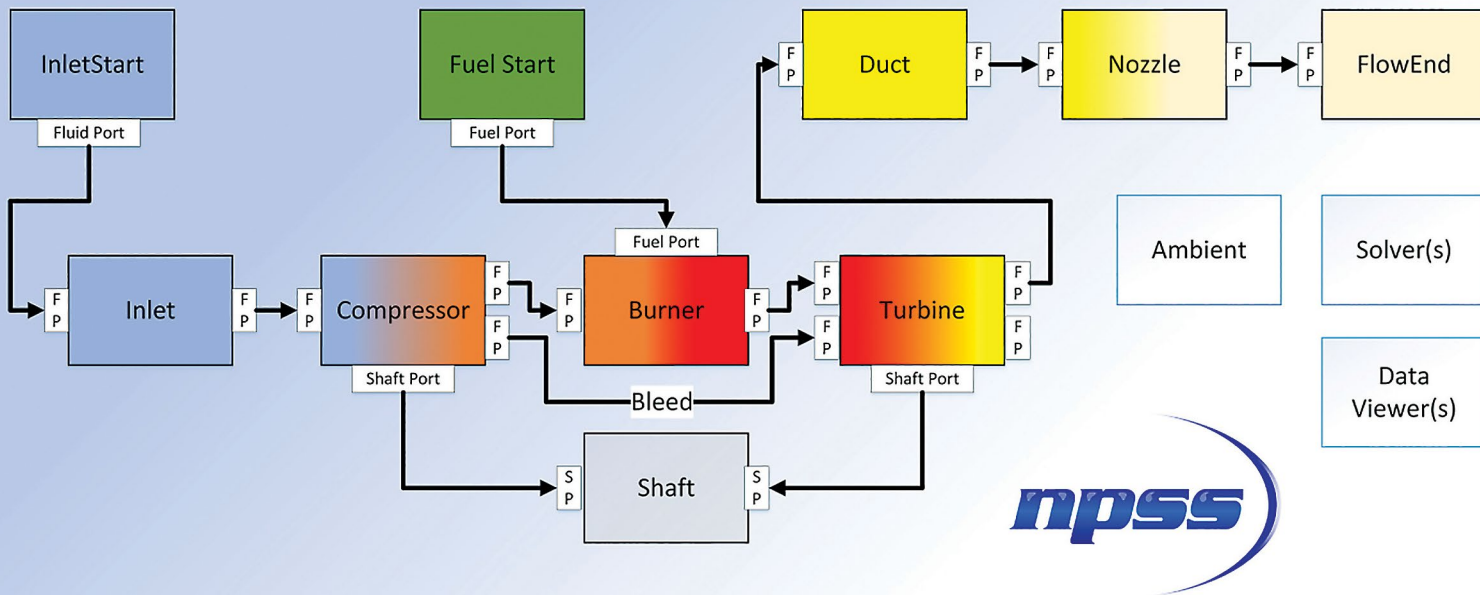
InletStart

Fluid Port

Fuel Start

Fuel Port

F P

Duct

F P

F P

Nozzle

F P

F P

FlowEnd

Fuel Port

F P

Inlet

F P

F P

Compressor

F P

F P

F P

Burner

F P

F P

F P

Turbine

F P

F P

Ambient

Solver(s)

Shaft Port

Bleed

Shaft Port

Data Viewer(s)

S P

Shaft

S P

npss